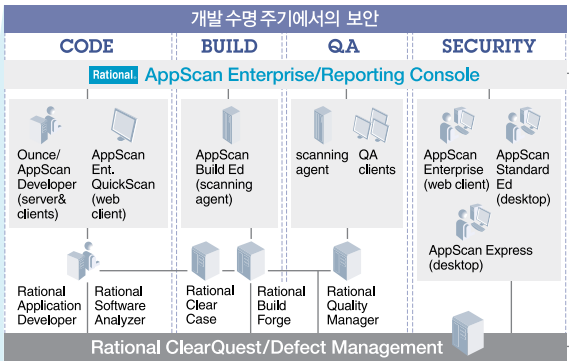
개발 수명 주기에서의 보안

CODE

BUILD

QA

SECURITY

Rational. AppScan Enterprise/Reporting Console

Ounce/ AppScan Developer (server& clients)

AppScan Ent. QuickScan (web client)

AppScan Build Ed (scanning agent)

scanning agent

QA clients

AppScan Enterprise (web client)

AppScan Standard Ed (desktop)

AppScan Express (desktop)

Rational Application Developer

Rational Software Analyzer

Rational Clear Case

Rational Build Forge

Rational Quality Manager

Rational ClearQuest/Defect Management